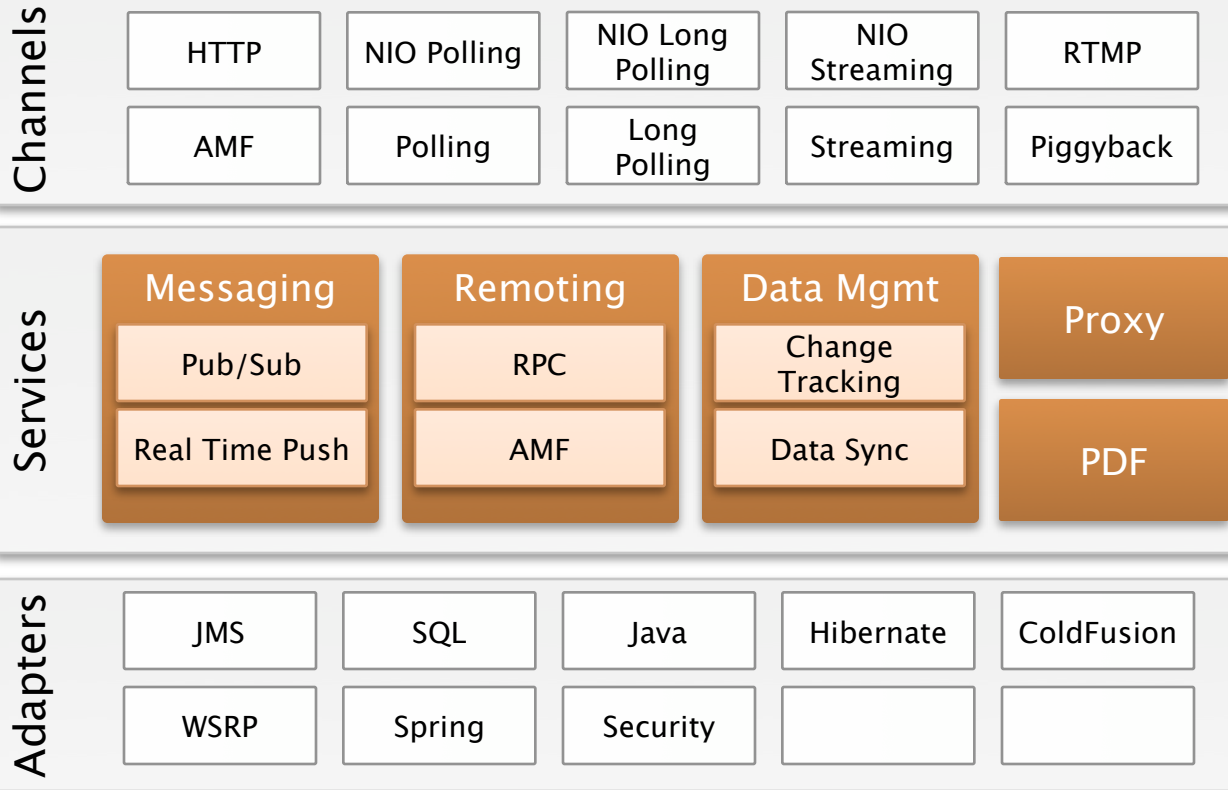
Channels

HTTP
NIO Polling
NIO Long Polling
NIO Streaming
RTMP

AMF
Polling
Long Polling
Streaming
Piggyback

Services

Messaging
Pub/Sub
Real Time Push

Remoting
RPC
AMF

Data Mgmt
Change Tracking
Data Sync

Proxy

PDF

Adapters

JMS
SQL
Java
Hibernate
ColdFusion

WSRP
Spring
Security